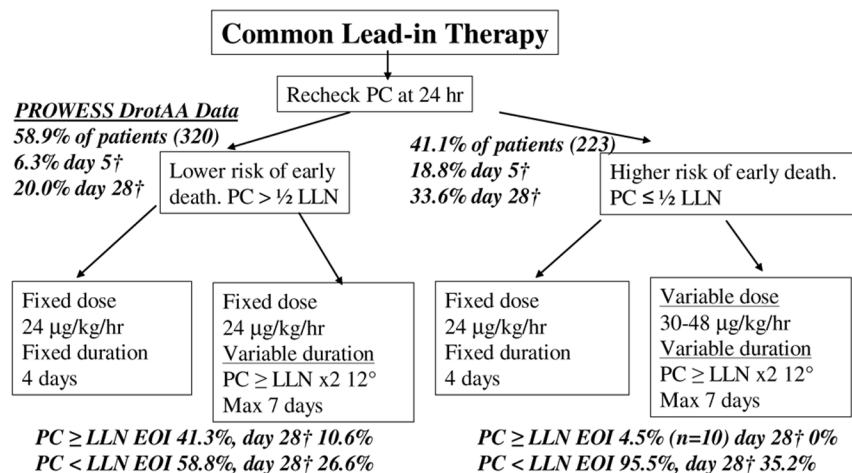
Common Lead-in Therapy

Recheck PC at 24 hr

PROWESS DrotAA Data
58.9% of patients (320)
6.3% day 5†
20.0% day 28†

Lower risk of early death. PC > ½ LLN

41.1% of patients (223)
18.8% day 5†
33.6% day 28†

Higher risk of early death. PC ≤ ½ LLN

Fixed dose
24 μg/kg/hr
Fixed duration
4 days

Fixed dose
24 μg/kg/hr
Variable duration
PC ≥ LLN x2 12°
Max 7 days

Fixed dose
24 μg/kg/hr
Fixed duration
4 days

Variable dose
30-48 μg/kg/hr
Variable duration
PC ≥ LLN x2 12°
Max 7 days

PC ≥ LLN EOI 41.3%, day 28† 10.6%
PC < LLN EOI 58.8%, day 28† 26.6%

PC ≥ LLN EOI 4.5% (n=10) day 28† 0%
PC < LLN EOI 95.5%, day 28† 35.2%